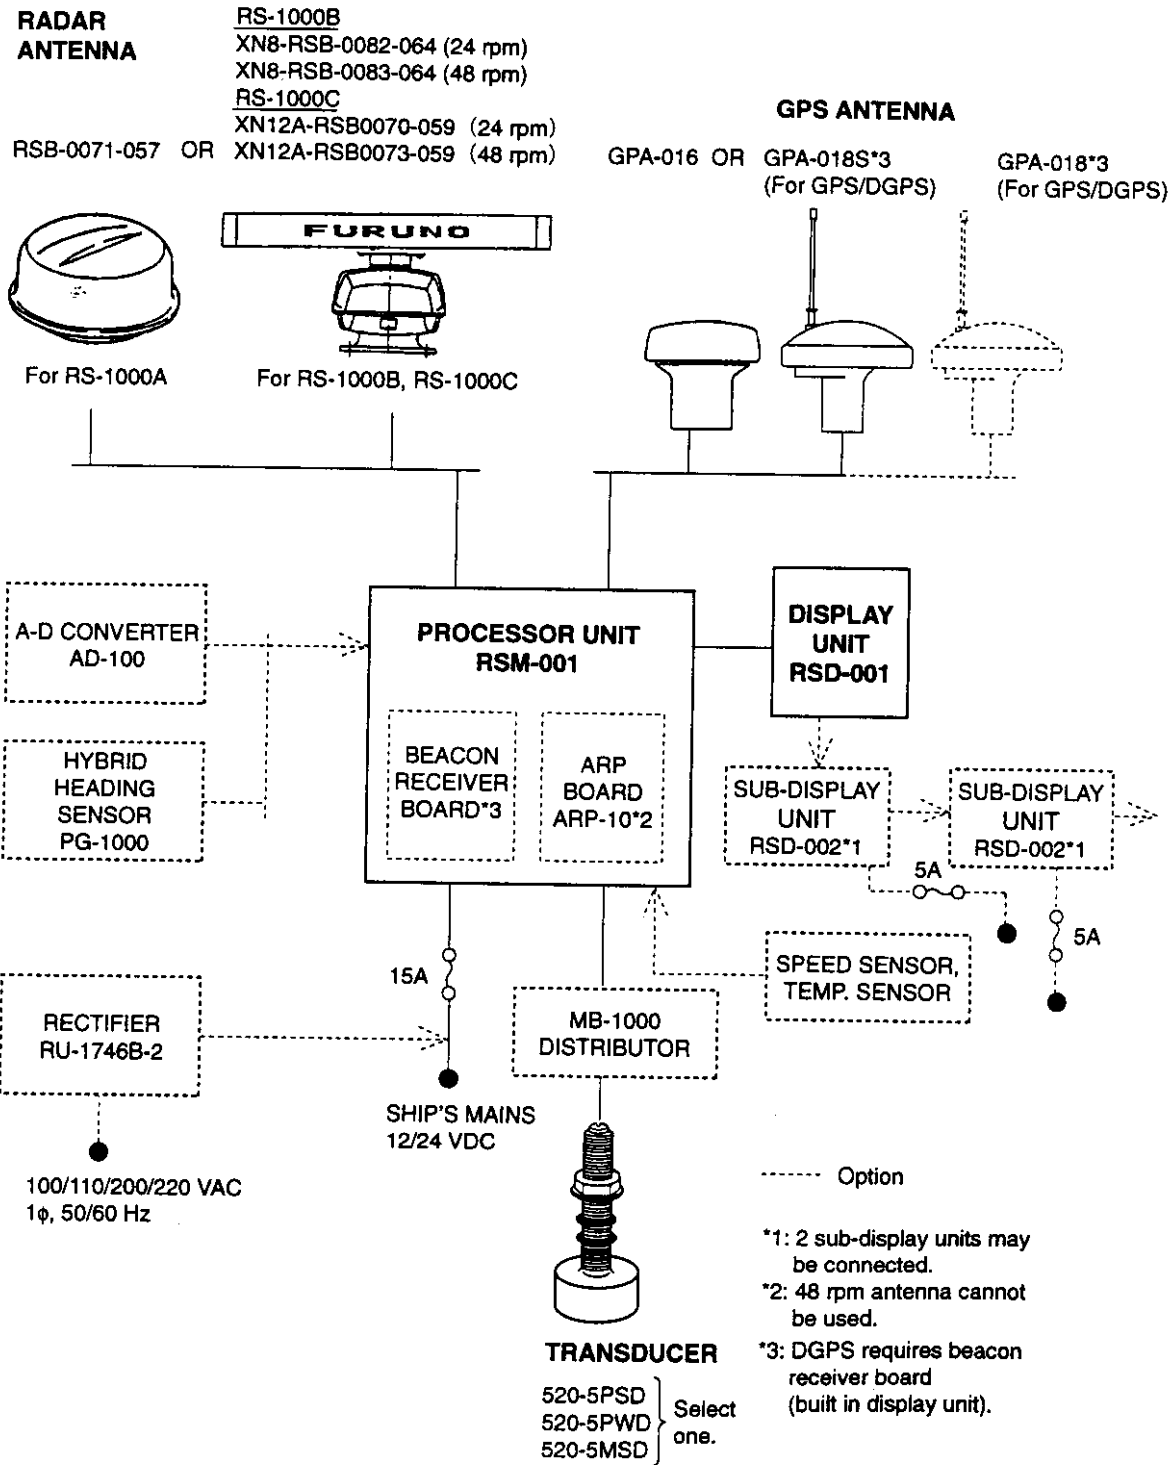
RADAR ANTENNA

RS-1000B
XN8-RSB-0082-064 (24 rpm)
XN8-RSB-0083-064 (48 rpm)
RS-1000C
XN12A-RSB0070-059 (24 rpm)
RSB-0071-057 OR XN12A-RSB0073-059 (48 rpm)

GPS ANTENNA

GPA-016 OR GPA-018S*3 (For GPS/DGPS)

GPA-018*3 (For GPS/DGPS)

FURUNO

For RS-1000A

For RS-1000B, RS-1000C

A-D CONVERTER AD-100

HYBRID HEADING SENSOR PG-1000

PROCESSOR UNIT RSM-001

BEACON RECEIVER BOARD*3

ARP BOARD ARP-10*2

DISPLAY UNIT RSD-001

SUB-DISPLAY UNIT RSD-002*1

SUB-DISPLAY UNIT RSD-002*1

5A

5A

15A

SPEED SENSOR, TEMP. SENSOR

RECTIFIER RU-1746B-2

MB-1000 DISTRIBUTOR

SHIP'S MAINS 12/24 VDC

100/110/200/220 VAC 1φ, 50/60 Hz

------ Option

*1: 2 sub-display units may be connected.
*2: 48 rpm antenna cannot be used.
*3: DGPS requires beacon receiver board (built in display unit).

TRANSDUCER

520-5PSD
520-5PWD
520-5MSD
Select one.